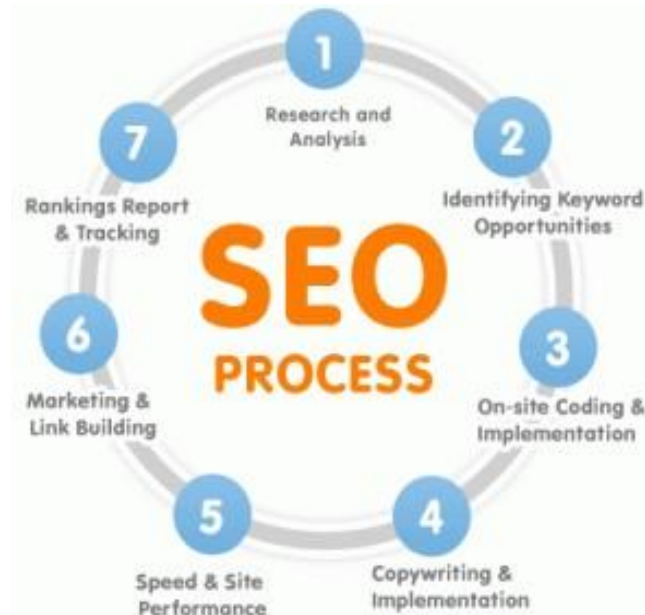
SEO
PROCESS

1
Research and Analysis

2
Identifying Keyword Opportunities

3
On-site Coding & Implementation

4
Copywriting & Implementation

5
Speed & Site Performance

6
Marketing & Link Building

7
Rankings Report & Tracking